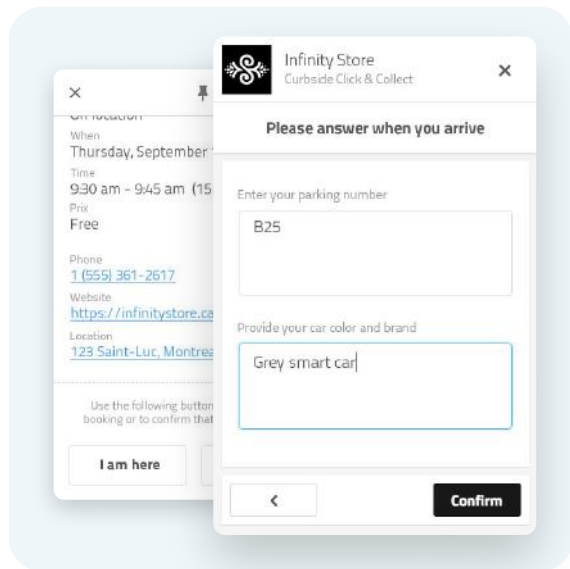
×

When
Thursday, September

Time
9:30 am - 9:45 am (15

Prix
Free

Phone
1 (555) 361-2617

Website
https://infinitystore.ca

Location
123 Saint-Luc, Montrea

Use the following button booking or to confirm that

I am here

Infinity Store
Curbside Click & Collect

×

Please answer when you arrive

Enter your parking number

B25

Provide your car color and brand

Grey smart car

<

Confirm